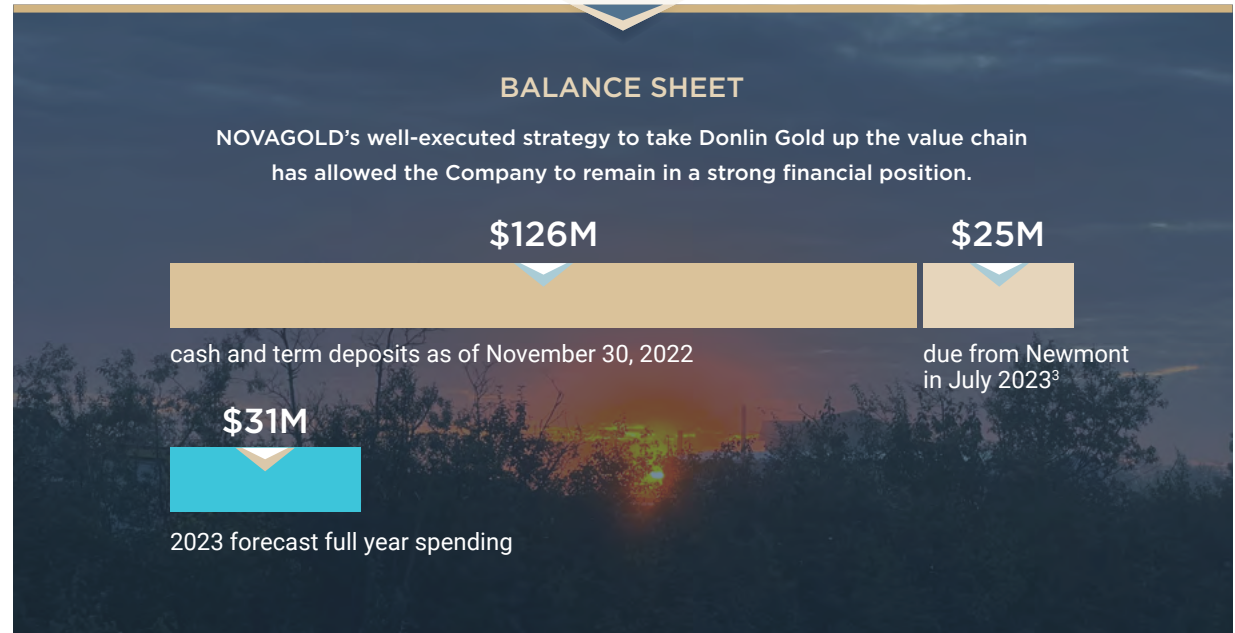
BALANCE SHEET

NOVAGOLD’s well-executed strategy to take Donlin Gold up the value chain has allowed the Company to remain in a strong financial position.

$126M

cash and term deposits as of November 30, 2022

$25M

due from Newmont in July 2023$^3$

$31M

2023 forecast full year spending